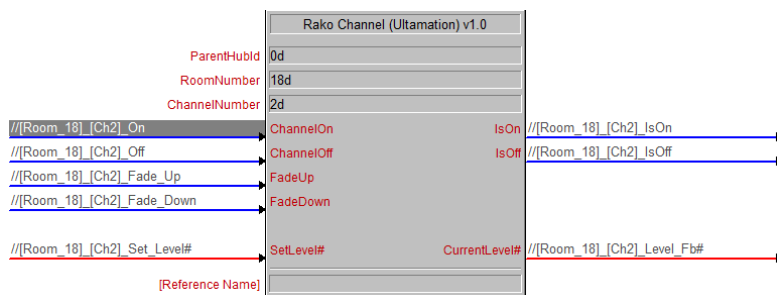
Rako Channel (Ultamation) v1.0

ParentHubId 0d
RoomNumber 18d
ChannelNumber 2d

//[Room_18]_[Ch2]_On ChannelOn IsOn //[Room_18]_[Ch2]_IsOn
//[Room_18]_[Ch2]_Off ChannelOff IsOff //[Room_18]_[Ch2]_IsOff
//[Room_18]_[Ch2]_Fade_Up FadeUp
//[Room_18]_[Ch2]_Fade_Down FadeDown

//[Room_18]_[Ch2]_Set_Level# SetLevel# CurrentLevel# //[Room_18]_[Ch2]_Level_Fb#

[Reference Name]